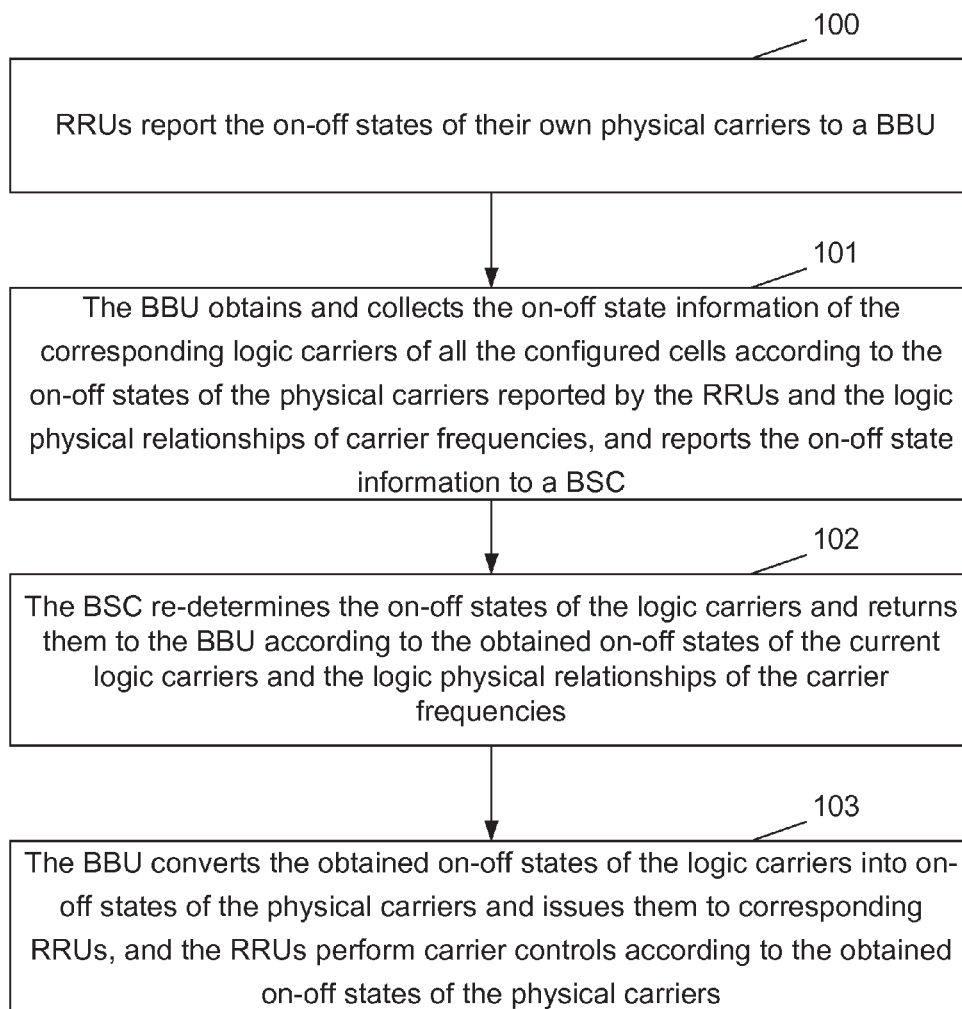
100

RRUs report the on-off states of their own physical carriers to a BBU

101

The BBU obtains and collects the on-off state information of the corresponding logic carriers of all the configured cells according to the on-off states of the physical carriers reported by the RRUs and the logic physical relationships of carrier frequencies, and reports the on-off state information to a BSC

102

The BSC re-determines the on-off states of the logic carriers and returns them to the BBU according to the obtained on-off states of the current logic carriers and the logic physical relationships of the carrier frequencies

103

The BBU converts the obtained on-off states of the logic carriers into on-off states of the physical carriers and issues them to corresponding RRUs, and the RRUs perform carrier controls according to the obtained on-off states of the physical carriers